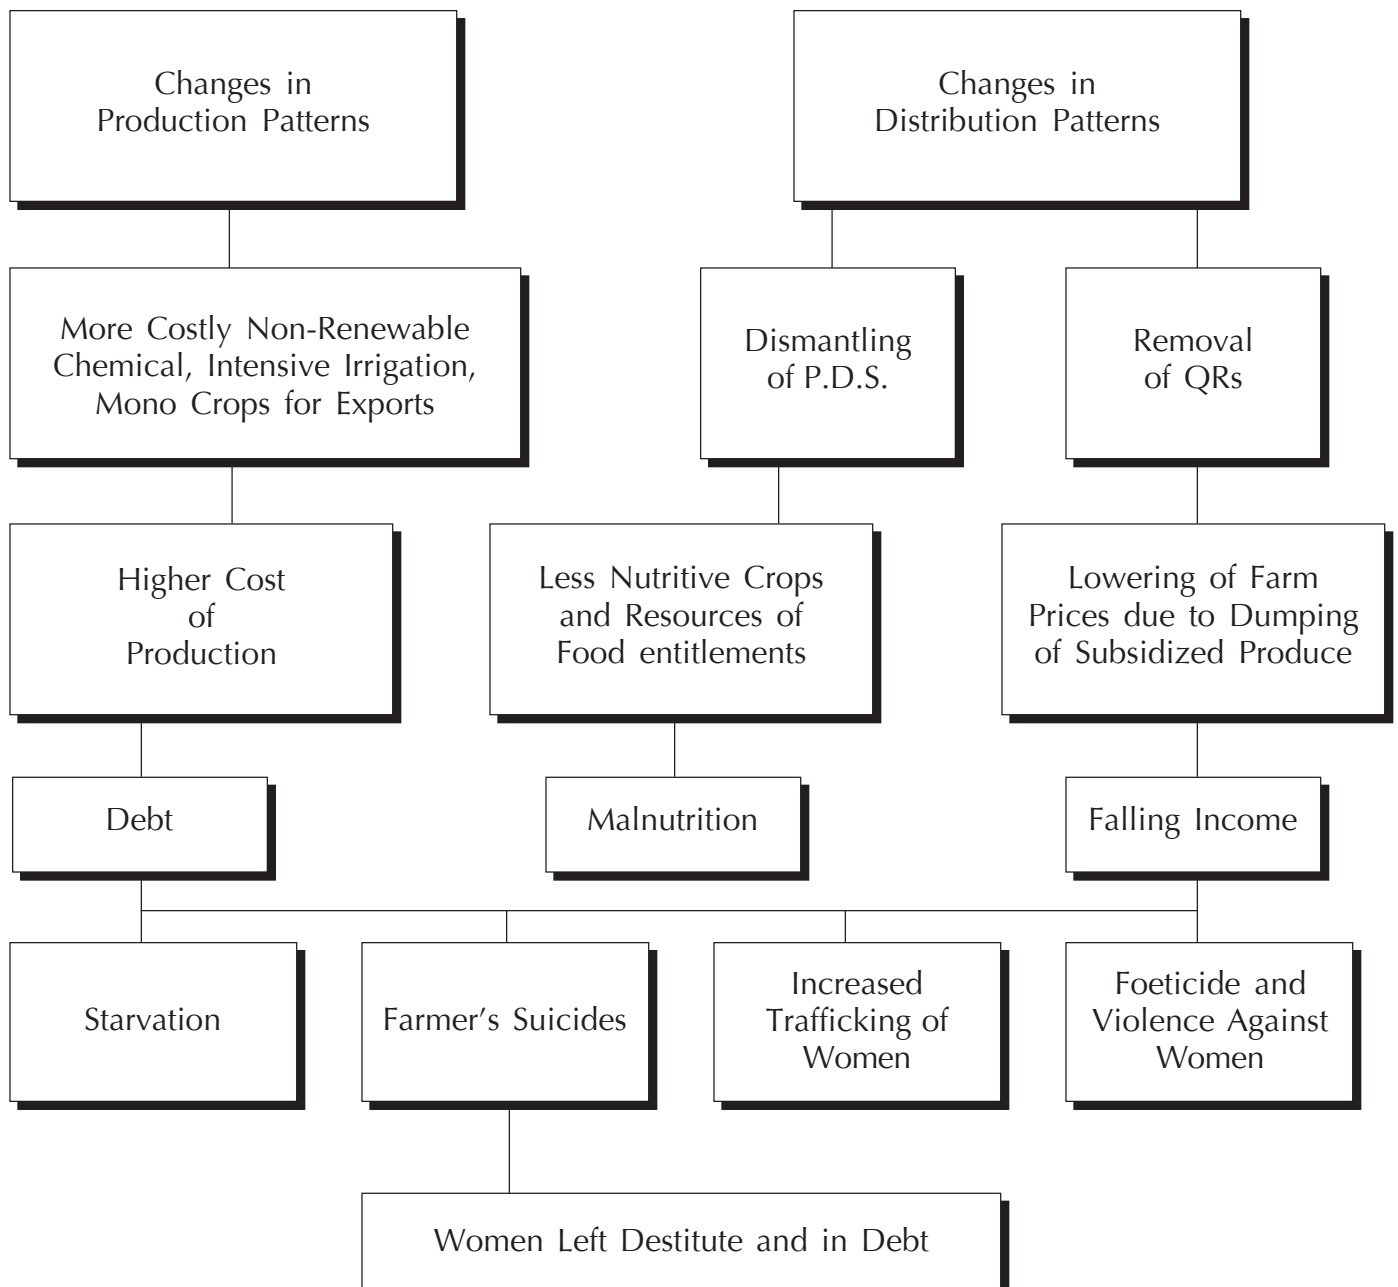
Changes in Production Patterns

Changes in Distribution Patterns

More Costly Non-Renewable Chemical, Intensive Irrigation, Mono Crops for Exports

Dismantling of P.D.S.

Removal of QRs

Higher Cost of Production

Less Nutritive Crops and Resources of Food entitlements

Lowering of Farm Prices due to Dumping of Subsidized Produce

Debt

Malnutrition

Falling Income

Starvation

Farmer's Suicides

Increased Trafficking of Women

Foeticide and Violence Against Women

Women Left Destitute and in Debt